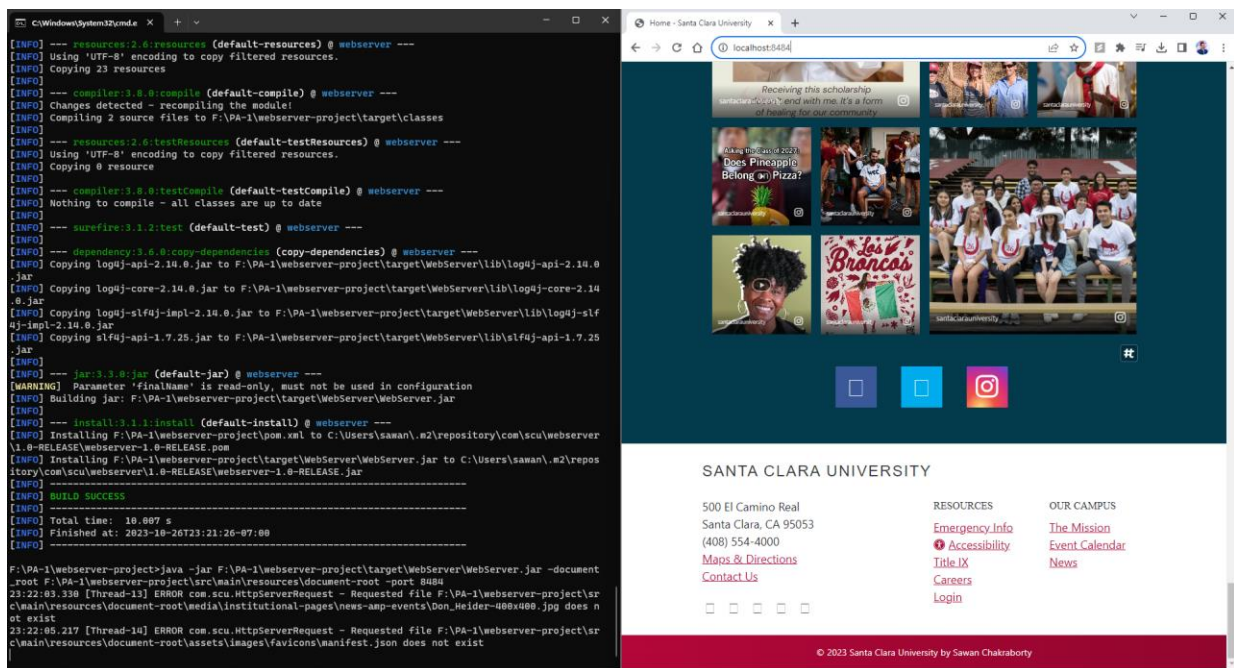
C:\Windows\System32\cmd.e ×

[INFO] --- resources:2.6:resources (default-resources) @ webserver ---
[INFO] Using 'UTF-8' encoding to copy filtered resources.
[INFO] Copying 23 resources
[INFO]
[INFO] --- compiler:3.8.0:compile (default-compile) @ webserver ---
[INFO] Changes detected - recompiling the module!
[INFO] Compiling 2 source files to F:\PA-1\webserver-project\target\classes
[INFO]
[INFO] --- resources:2.6:testResources (default-testResources) @ webserver ---
[INFO] Using 'UTF-8' encoding to copy filtered resources.
[INFO] Copying 0 resource
[INFO]
[INFO] --- compiler:3.8.0:testCompile (default-testCompile) @ webserver ---
[INFO] Nothing to compile - all classes are up to date
[INFO]
[INFO] --- surefire:3.1.2:test (default-test) @ webserver ---
[INFO]
[INFO] --- dependency:3.6.0:copy-dependencies (copy-dependencies) @ webserver ---
[INFO] Copying log4j-api-2.14.0.jar to F:\PA-1\webserver-project\target\WebServer\lib\log4j-api-2.14.0.jar
[INFO] Copying log4j-core-2.14.0.jar to F:\PA-1\webserver-project\target\WebServer\lib\log4j-core-2.14.0.jar
[INFO] Copying log4j-slf4j-impl-2.14.0.jar to F:\PA-1\webserver-project\target\WebServer\lib\log4j-slf4j-impl-2.14.0.jar
[INFO] Copying slf4j-api-1.7.25.jar to F:\PA-1\webserver-project\target\WebServer\lib\slf4j-api-1.7.25.jar
[INFO]
[INFO] --- jar:3.3.0:jar (default-jar) @ webserver ---
[WARNING] Parameter 'finalName' is read-only, must not be used in configuration
[INFO] Building jar: F:\PA-1\webserver-project\target\WebServer\WebServer.jar
[INFO]
[INFO] --- install:3.1.1:install (default-install) @ webserver ---
[INFO] Installing F:\PA-1\webserver-project\pom.xml to C:\Users\sawan\.m2\repository\com\scu\webserver\1.0-RELEASE\webserver-1.0-RELEASE.pom
[INFO] Installing F:\PA-1\webserver-project\target\WebServer\WebServer.jar to C:\Users\sawan\.m2\repository\com\scu\webserver\1.0-RELEASE\webserver-1.0-RELEASE.jar
[INFO] ------------------------------------------------------------------------
[INFO] BUILD SUCCESS
[INFO] ------------------------------------------------------------------------
[INFO] Total time: 10.807 s
[INFO] Finished at: 2023-10-26T23:21:26-07:00
[INFO] ------------------------------------------------------------------------

F:\PA-1\webserver-project>java -jar F:\PA-1\webserver-project\target\WebServer\WebServer.jar -document_root F:\PA-1\webserver-project\src\main\resources\document-root -port 8484
23:22:03.330 [Thread-13] ERROR com.scu.HttpServerRequest - Requested file F:\PA-1\webserver-project\src\main\resources\document-root\media\institutional-pages\news-amp-events\Don_Heider-400x400.jpg does not exist
23:22:05.217 [Thread-14] ERROR com.scu.HttpServerRequest - Requested file F:\PA-1\webserver-project\src\main\resources\document-root\assets\images\favicons\manifest.json does not exist

Home - Santa Clara University ×

localhost:8484

Receiving this scholarship ... end with me. It's a form of healing for our community

Asking the class of 2027: Does Pineapple Belong on Pizza?

Los Broncos

santaclarauniversity

SANTA CLARA UNIVERSITY

500 El Camino Real
Santa Clara, CA 95053
(408) 554-4000
Maps & Directions
Contact Us

RESOURCES
Emergency Info
Accessibility
Title IX
Careers
Login

OUR CAMPUS
The Mission
Event Calendar
News

© 2023 Santa Clara University by Sawan Chakraborty